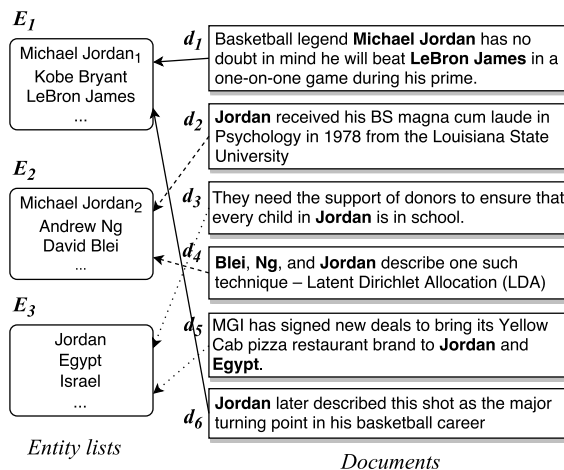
$E_1$

Michael Jordan$_1$
Kobe Bryant
LeBron James
...

$E_2$

Michael Jordan$_2$
Andrew Ng
David Blei
...

$E_3$

Jordan
Egypt
Israel
...

Entity lists

$d_1$ Basketball legend **Michael Jordan** has no doubt in mind he will beat **LeBron James** in a one-on-one game during his prime.

$d_2$ **Jordan** received his BS magna cum laude in Psychology in 1978 from the Louisiana State University

$d_3$ They need the support of donors to ensure that every child in **Jordan** is in school.

$d_4$ **Blei**, **Ng**, and **Jordan** describe one such technique – Latent Dirichlet Allocation (LDA)

$d_5$ MGI has signed new deals to bring its Yellow Cab pizza restaurant brand to **Jordan** and **Egypt**.

$d_6$ **Jordan** later described this shot as the major turning point in his basketball career

Documents